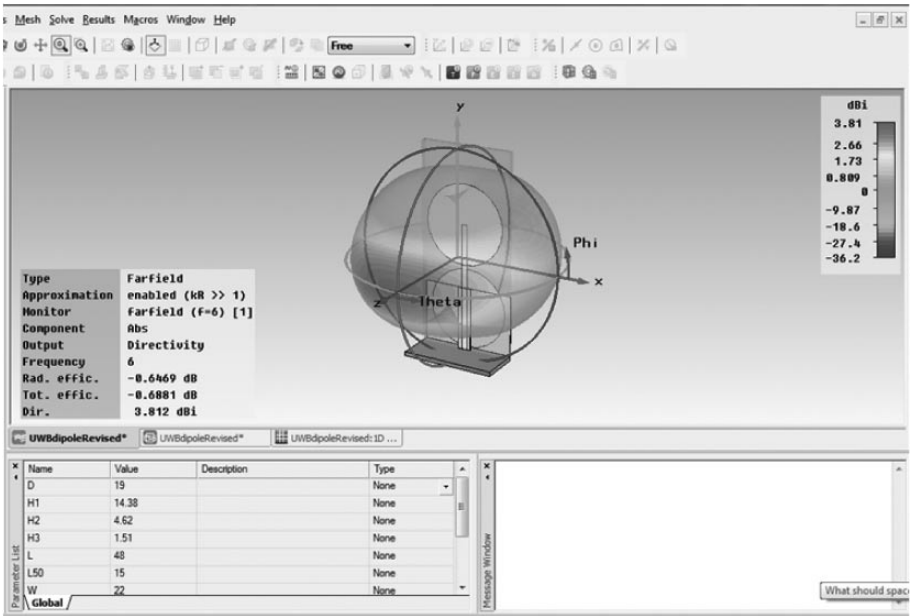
s Mesh Solve Results Macros Window Help

Free

dBi
3.81
2.66
1.73
0.809
0
-9.87
-18.6
-27.4
-36.2

y
Phi
x
z
Theta

| Type | Farfield |
|---|---|
| Approximation | enabled (kR >> 1) |
| Monitor | Farfield (f=6) [1] |
| Component | Abs |
| Output | Directivity |
| Frequency | 6 |
| Rad. effic. | -0.6469 dB |
| Tot. effic. | -0.6881 dB |
| Dir. | 3.812 dBi |

UWBdipoleRevised* UWBdipoleRevised* UWBdipoleRevised:1D ...

| Name | Value | Description | Type |
|---|---|---|---|
| D | 19 | | None |
| H1 | 14.38 | | None |
| H2 | 4.62 | | None |
| H3 | 1.51 | | None |
| L | 48 | | None |
| L50 | 15 | | None |
| W | 22 | | None |

Parameter List
Global
Message Window
What should spac